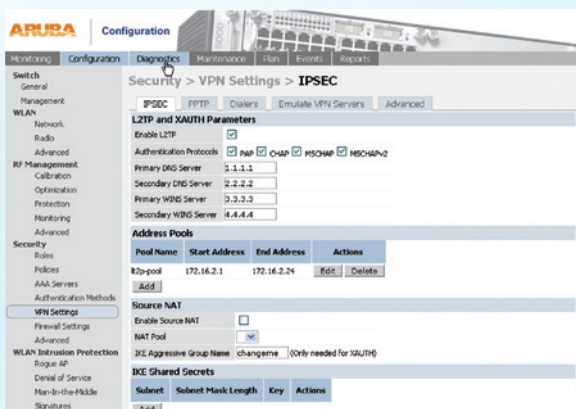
ARUBA Configuration

Monitoring Configuration Diagnostics Maintenance Plan Events Reports

Switch
General
Management
WLAN
Network
Radio
Advanced
RF Management
Calibration
Optimization
Protection
Monitoring
Advanced
Security
Roles
Policies
AAA Servers
Authentication Methods
VPN Settings
Firewall Settings
Advanced
WLAN Intrusion Protection
Rogue AP
Denial of Service
Man-In-the-Middle
Signatures

Security > VPN Settings > IPSEC

IPSEC PPTP Dialers Emulate VPN Servers Advanced

L2TP and XAUTH Parameters

Enable L2TP

Authentication Protocols PAP CHAP MSCHAP MSCHAPv2

Primary DNS Server 1.1.1.1

Secondary DNS Server 2.2.2.2

Primary WINS Server 3.3.3.3

Secondary WINS Server 4.4.4.4

Address Pools

| Pool Name | Start Address | End Address | Actions |
|---|---|---|---|
| l2tp-pool | 172.16.2.1 | 172.16.2.24 | Edit Delete |

Add

Source NAT

Enable Source NAT

NAT Pool

IKE Aggressive Group Name changeme (Only needed for XAUTH)

IKE Shared Secrets

| Subnet | Subnet Mask Length | Key | Actions |
|---|---|---|---|

Add